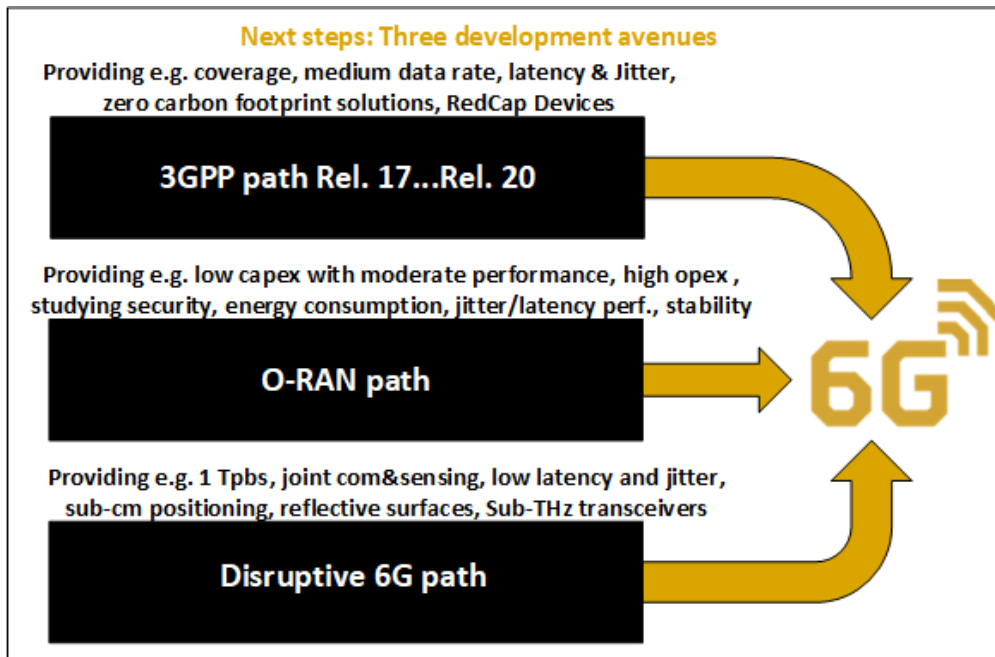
Next steps: Three development avenues

Providing e.g. coverage, medium data rate, latency & Jitter, zero carbon footprint solutions, RedCap Devices

3GPP path Rel. 17...Rel. 20

Providing e.g. low capex with moderate performance, high opex , studying security, energy consumption, jitter/latency perf., stability

O-RAN path

Providing e.g. 1 Tpbs, joint com&sensing, low latency and jitter, sub-cm positioning, reflective surfaces, Sub-THz transceivers

Disruptive 6G path

6G